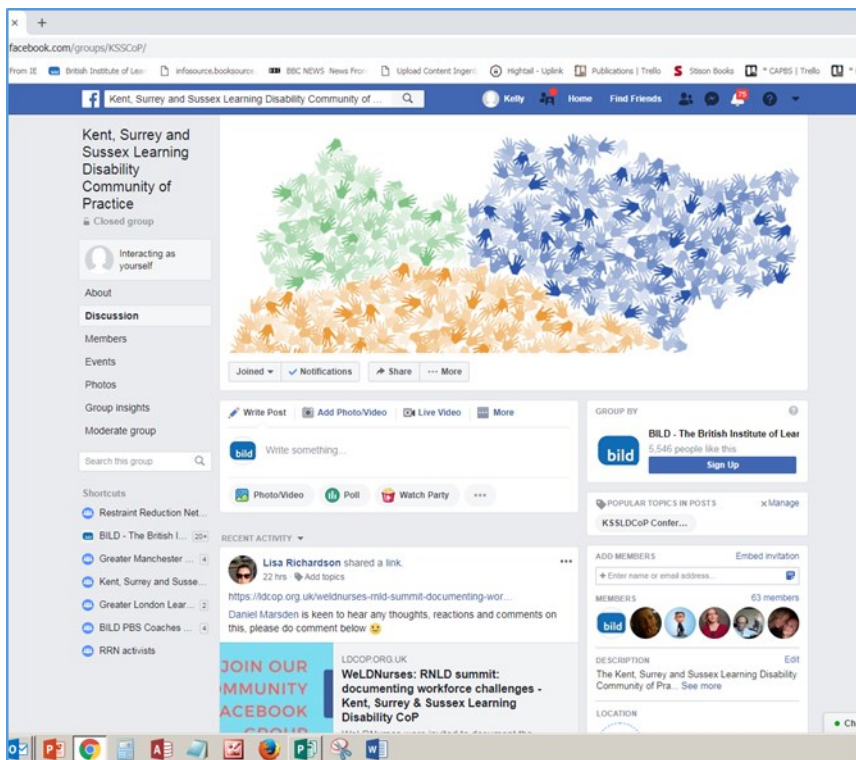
× +

facebook.com/groups/KSSCoP/

From IE British Institute of Lea infosource.booksource BBC NEWS News Fron Upload Content Ingen Hightail - Uplink Publications | Trello Stison Books * CAPBS | Trello

Kent, Surrey and Sussex Learning Disability Community of ...

Kelly Home Find Friends 25

Kent, Surrey and Sussex Learning Disability Community of Practice

Closed group

Interacting as yourself

About

Discussion

Members

Events

Photos

Group insights

Moderate group

Search this group

Shortcuts

Restraint Reduction Net...

BILD - The British I... 20+

Greater Manchester ... 4

Kent, Surrey and Susse...

Greater London Lear... 2

BILD PBS Coaches ... 4

RRN activists

Joined Notifications Share ··· More

Write Post Add Photo/Video Live Video More

bild Write something...

Photo/Video Poll Watch Party ···

RECENT ACTIVITY

Lisa Richardson shared a link.

22 hrs · Add topics

https://ldcop.org.uk/weldnurses-rnld-summit-documenting-wor...

Daniel Marsden is keen to hear any thoughts, reactions and comments on this, please do comment below 😉

JOIN OUR MMUNITY ACEBOOK GROUP

LDCOP.ORG.UK

WeLDNurses: RNLD summit: documenting workforce challenges - Kent, Surrey & Sussex Learning Disability CoP

GROUP BY

bild BILD - The British Institute of Lear

5,546 people like this

Sign Up

POPULAR TOPICS IN POSTS ×Manage

KSSLDCoP Confer...

ADD MEMBERS Embed invitation

+ Enter name or email address...

MEMBERS 63 members

bild

DESCRIPTION Edit

The Kent, Surrey and Sussex Learning Disability Community of Pra... See more

LOCATION

Ch